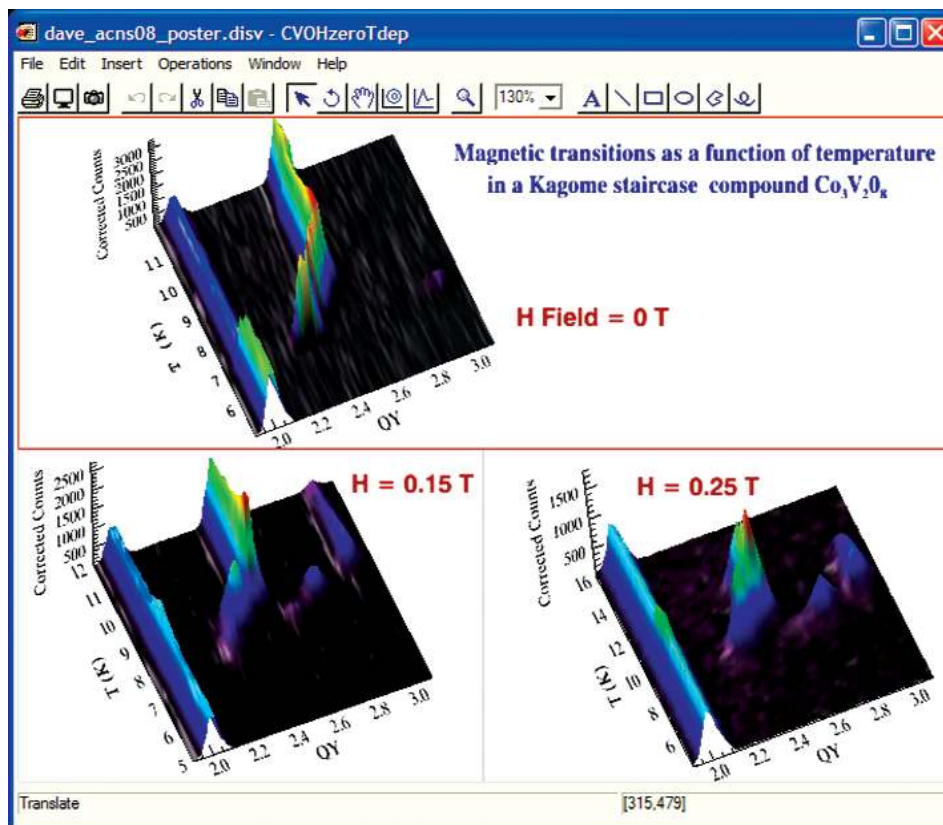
dave_acns08_poster.disv - CVOHzeroTdep

File Edit Insert Operations Window Help

130%

Magnetic transitions as a function of temperature in a Kagome staircase compound $Co_3V_20_8$

Corrected Counts
3000
2500
2000
1500
1000
500

T (K)
11
10
9
8
7
6

2.0 2.2 2.4 2.6 2.8 3.0
QY

H Field = 0 T

Corrected Counts
2500
2000
1500
1000
500

T (K)
12
11
10
9
8
7
6
5

2.0 2.2 2.4 2.6 2.8 3.0
QY

H = 0.15 T

Corrected Counts
1500
1000
500

T (K)
16
14
12
10
8

2.0 2.2 2.4 2.6 2.8 3.0
QY

H = 0.25 T

Translate

[315,479]